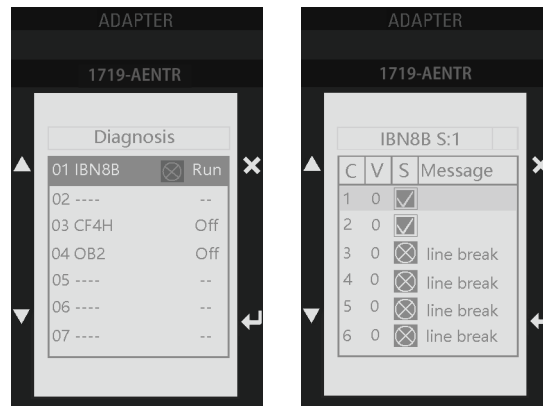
ADAPTER

1719-AENTR

Diagnosis

| | | |
|---|---|---|
| 01 IBN8B | ⊗ | Run |
| 02 ---- | | -- |
| 03 CF4H | | Off |
| 04 OB2 | | Off |
| 05 ---- | | -- |
| 06 ---- | | -- |
| 07 ---- | | -- |

ADAPTER

1719-AENTR

IBN8B S:1

| C | V | S | Message |
|---|---|---|---|
| 1 | 0 | ☑ | |
| 2 | 0 | ☑ | |
| 3 | 0 | ⊗ | line break |
| 4 | 0 | ⊗ | line break |
| 5 | 0 | ⊗ | line break |
| 6 | 0 | ⊗ | line break |